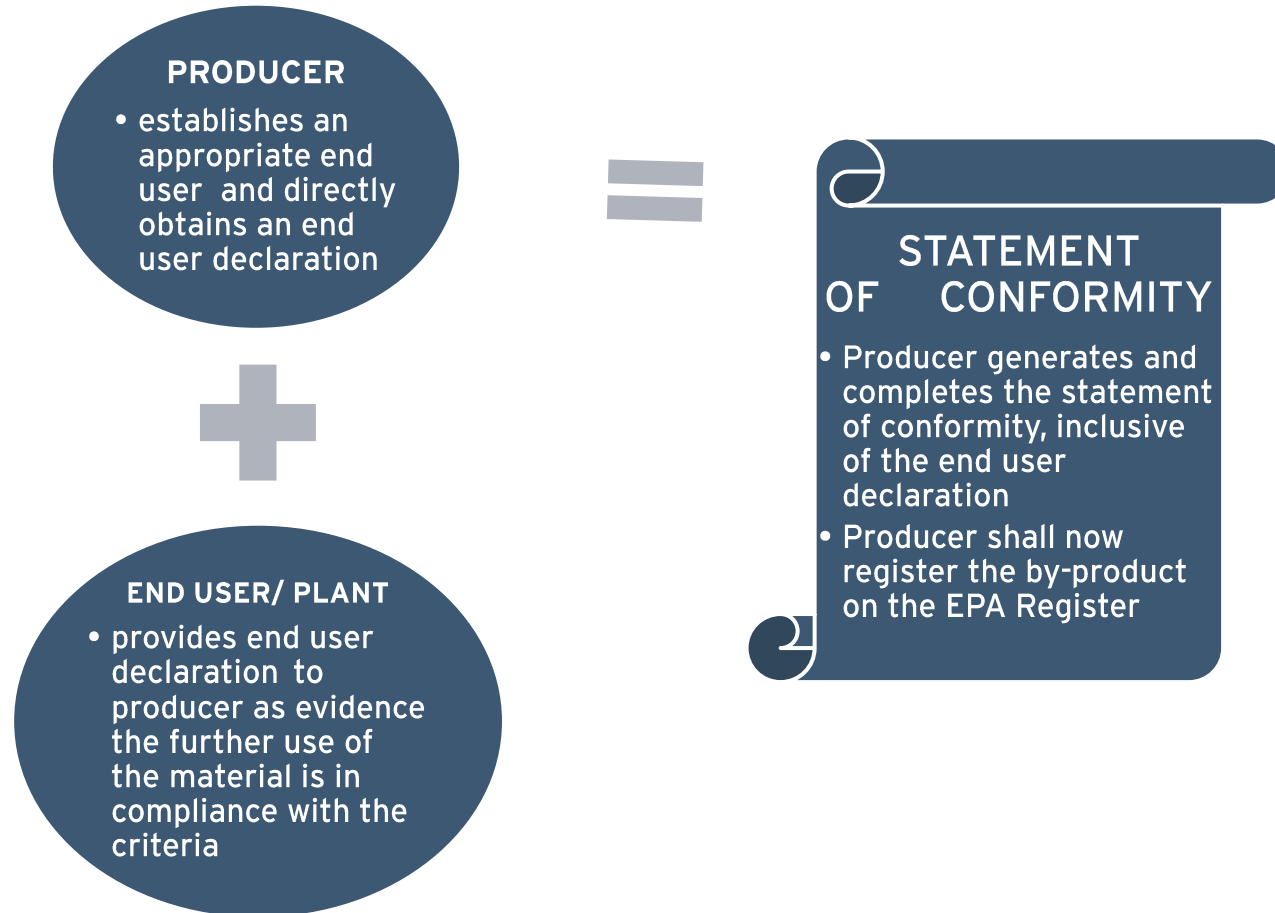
PRODUCER

• establishes an appropriate end user and directly obtains an end user declaration

END USER/ PLANT

• provides end user declaration to producer as evidence the further use of the material is in compliance with the criteria

STATEMENT OF CONFORMITY

• Producer generates and completes the statement of conformity, inclusive of the end user declaration

• Producer shall now register the by-product on the EPA Register